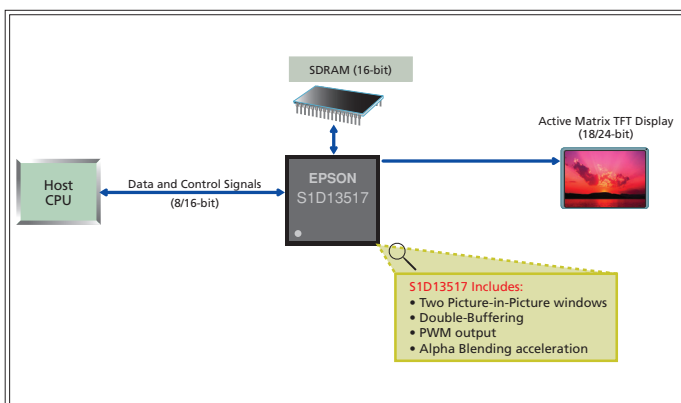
SDRAM (16-bit)

Active Matrix TFT Display
(18/24-bit)

Host
CPU

Data and Control Signals
(8/16-bit)

EPSON
S1D13517

S1D13517 Includes:
• Two Picture-in-Picture windows
• Double-Buffering
• PWM output
• Alpha Blending acceleration